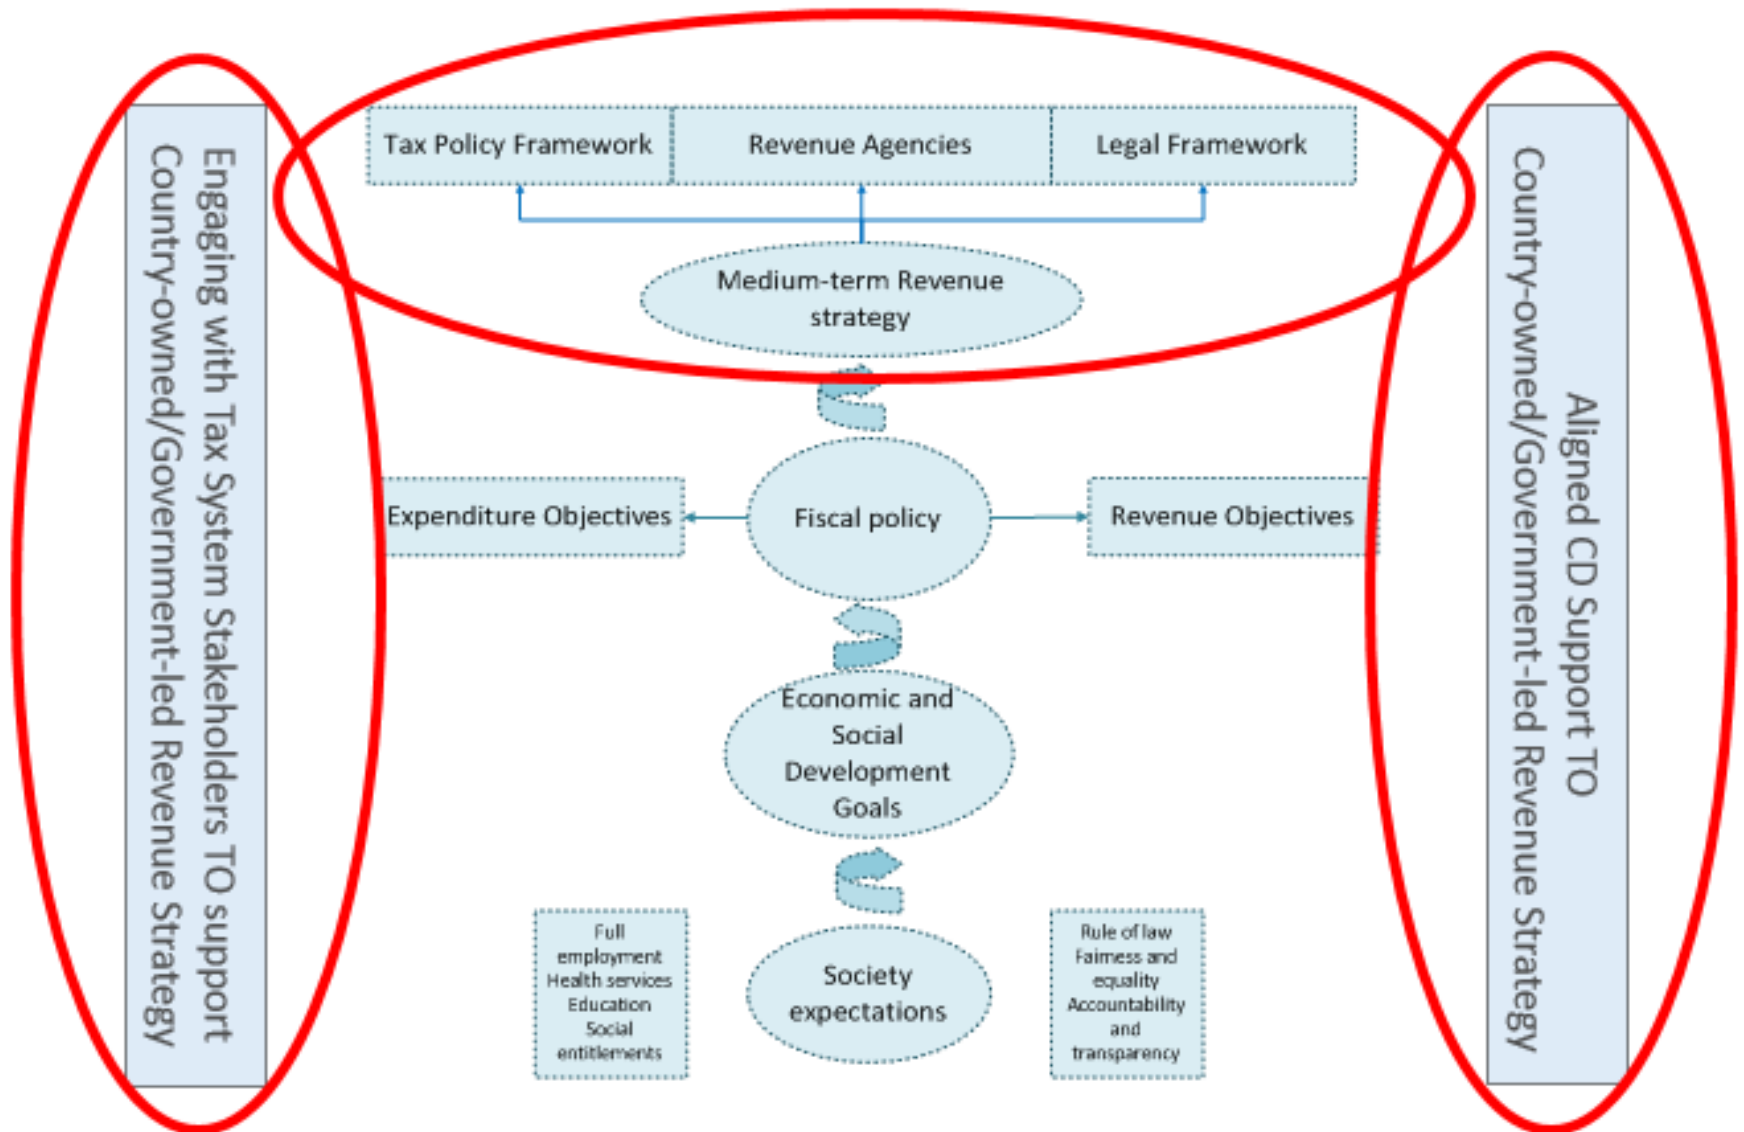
Engaging with Tax System Stakeholders TO support Country-owned/Government-led Revenue Strategy

Tax Policy Framework

Revenue Agencies

Legal Framework

Medium-term Revenue strategy

Expenditure Objectives

Fiscal policy

Revenue Objectives

Economic and Social Development Goals

Full employment
Health services
Education
Social entitlements

Society expectations

Rule of law
Fairness and equality
Accountability and transparency

Aligned CD Support TO Country-owned/Government-led Revenue Strategy